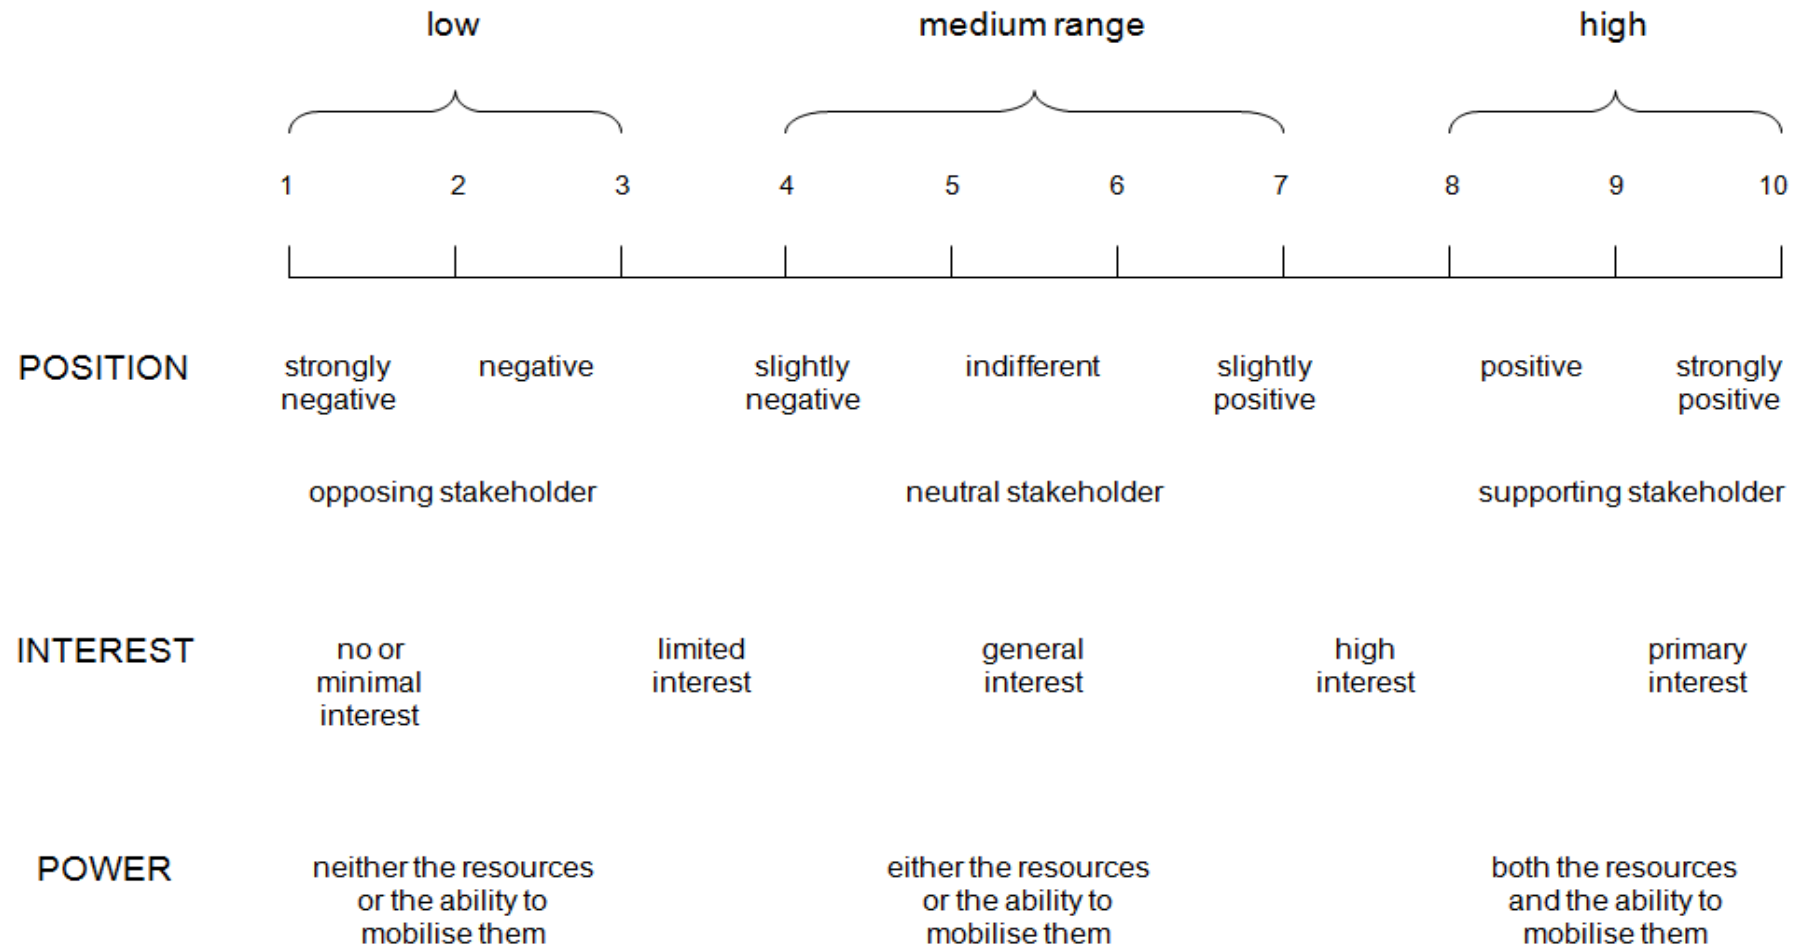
low

medium range

high

1 2 3 4 5 6 7 8 9 10

POSITION

strongly negative

negative

slightly negative

indifferent

slightly positive

positive

strongly positive

opposing stakeholder

neutral stakeholder

supporting stakeholder

INTEREST

no or minimal interest

limited interest

general interest

high interest

primary interest

POWER

neither the resources or the ability to mobilise them

either the resources or the ability to mobilise them

both the resources and the ability to mobilise them